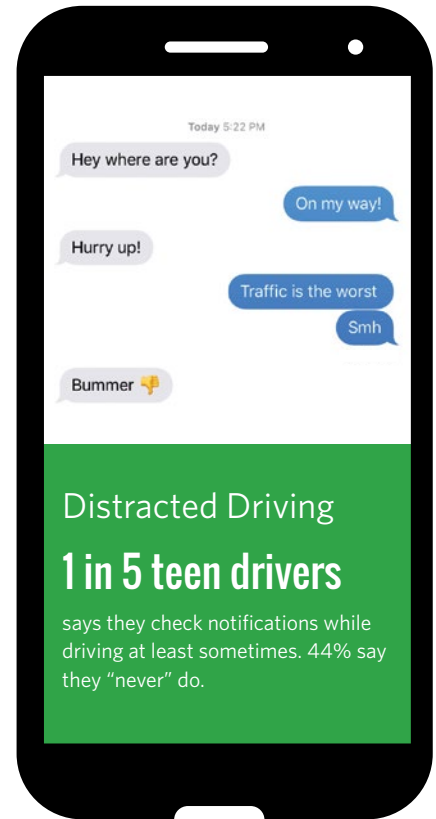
Today 5:22 PM

Hey where are you?

On my way!

Hurry up!

Traffic is the worst

Smh

Bummer 👎

Distracted Driving

1 in 5 teen drivers

says they check notifications while driving at least sometimes. 44% say they “never” do.